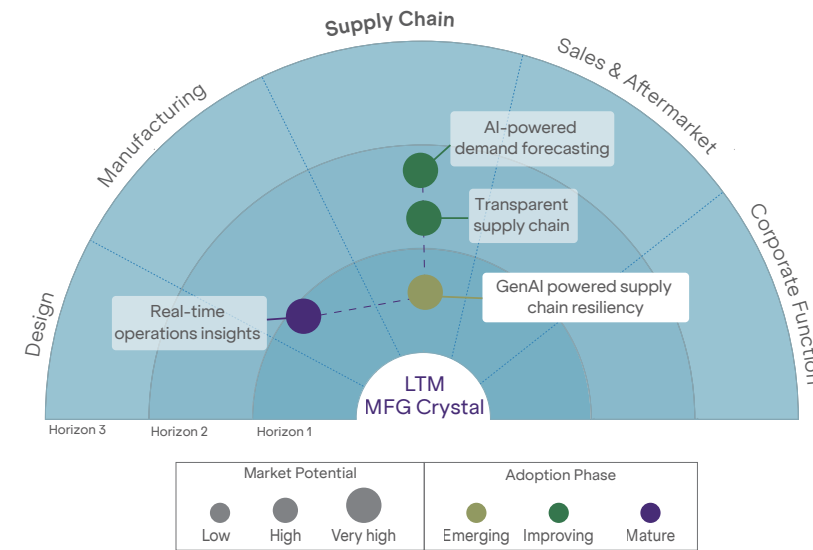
Supply Chain

Manufacturing

Sales & Aftermarket

Design

Corporate Function

AI-powered demand forecasting

Transparent supply chain

GenAI powered supply chain resiliency

Real-time operations insights

LTM MFG Crystal

Horizon 3

Horizon 2

Horizon 1

Market Potential

Low

High

Very high

Adoption Phase

Emerging

Improving

Mature